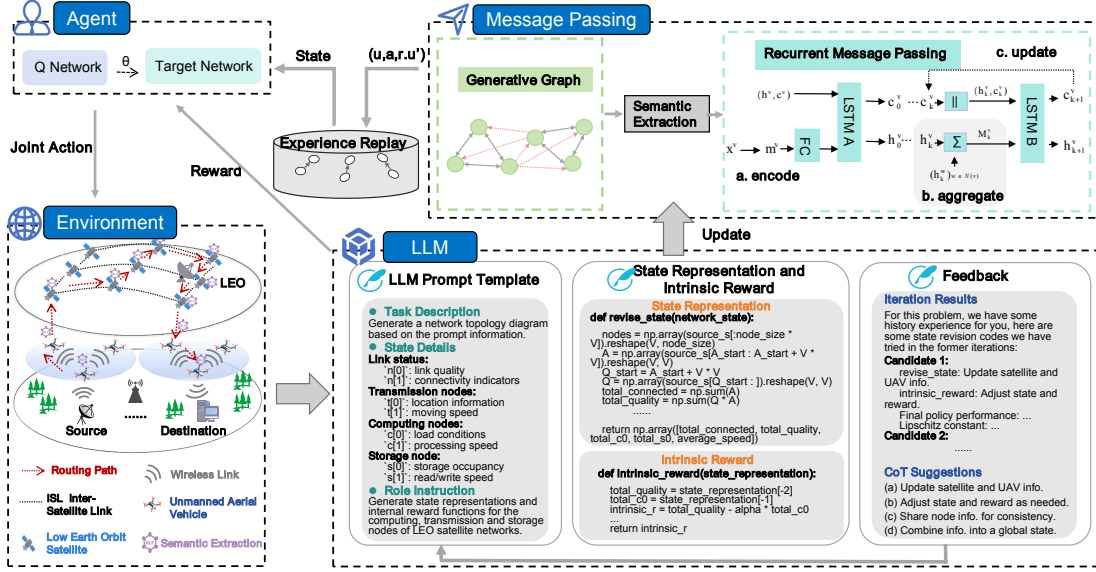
Agent

Q Network $\theta$ Target Network

State (u,a,r,u')

Message Passing

Generative Graph

Semantic Extraction

Recurrent Message Passing

c. update

$(h^v, c^v)$ $c_0^v$ $c_k^v$ $\|$ $(h_k^v, c_k^v)$ $c_{k+1}^v$

LSTM A LSTM B

$x^v$ $m^v$ FC $h_0^v$ $h_k^v$ $\Sigma$ $M_k^v$ $h_{k+1}^v$

$(h_k^w)_{w \in N(v)}$

a. encode b. aggregate

Experience Replay

Joint Action

Reward

Update

Environment

LEO

Source Destination

Routing Path Wireless Link

ISL Inter-Satellite Link Unmanned Aerial Vehicle

Low Earth Orbit Satellite Semantic Extraction

LLM

LLM Prompt Template

Task Description
Generate a network topology diagram based on the prompt information.

State Details
Link status:
`n[0]`: link quality
`n[1]`: connectivity indicators
Transmission nodes:
`t[0]`: location information
`t[1]`: moving speed
Computing nodes:
`c[0]`: load conditions
`c[1]`: processing speed
Storage nodes:
`s[0]`: storage occupancy
`s[1]`: read/write speed

Role Instruction
Generate state representations and internal reward functions for the computing, transmission and storage nodes of LEO satellite networks.

State Representation and Intrinsic Reward

State Representation
def revise_state(network_state):
nodes = np.array(source_s[:node_size * V]).reshape(V, node_size)
A = np.array(source_s[A_start : A_start + V * V]).reshape(V, V)
Q_start = A_start + V * V
Q = np.array(source_s[Q_start : ]).reshape(V, V)
total_connected = np.sum(A)
total_quality = np.sum(Q * A)
......
return np.array([total_connected, total_quality, total_c0, total_s0, average_speed])

Intrinsic Reward
def intrinsic_reward(state_representation):
total_quality = state_representation[-2]
total_c0 = state_representation[-1]
intrinsic_r = total_quality - alpha * total_c0
...
return intrinsic_r

Feedback

Iteration Results
For this problem, we have some history experience for you, here are some state revision codes we have tried in the former iterations:
Candidate 1:
revise_state: Update satellite and UAV info.
intrinsic_reward: Adjust state and reward.
Final policy performance: ...
Lipschitz constant: ...
Candidate 2:
......

CoT Suggestions
(a) Update satellite and UAV info.
(b) Adjust state and reward as needed.
(c) Share node info. for consistency.
(d) Combine info. into a global state.